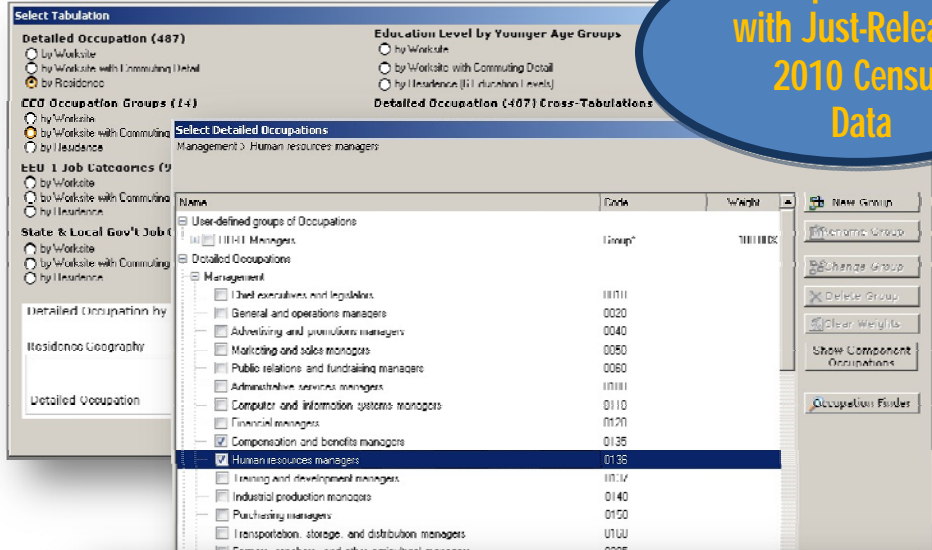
Select Tabulation

Detailed Occupation (487)
by Worksite
by Worksite with Commuting Detail
by Residence

EEO Occupation Groups (14)
by Worksite
by Worksite with Commuting
by Residence

EEO-1 Job Categories (9
by Worksite
by Worksite with Commuting
by Residence

State & Local Gov't Job
by Worksite
by Worksite with Commuting
by Residence

Detailed Occupation by

Residence Geography

Detailed Occupation

Education Level by Younger Age Groups
by Worksite
by Worksite with Commuting Detail
by Residence (11 Education Levels)

Detailed Occupation (487) Cross-Tabulations

with Just-Relea
2010 Censu
Data

Select Detailed Occupations

Management > Human resources managers

| Name | Code | Weight |
|---|---|---|
| User-defined groups of Occupations | | |
| HRT Managers | Group* | 100.00% |
| Detailed Occupations | | |
| Management | | |
| Chief executives and legislators | 0010 | |
| General and operations managers | 0020 | |
| Advertising and promotions managers | 0040 | |
| Marketing and sales managers | 0050 | |
| Public relations and fundraising managers | 0060 | |
| Administrative services managers | 0100 | |
| Computer and information systems managers | 0110 | |
| Financial managers | 0120 | |
| Compensation and benefits managers | 0135 | |
| Human resources managers | 0136 | |
| Training and development managers | 0137 | |
| Industrial production managers | 0140 | |
| Purchasing managers | 0150 | |
| Transportation, storage, and distribution managers | 0160 | |
| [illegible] | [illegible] | |

New Group
Rename Group
Change Group
Delete Group
Clear Weights
Show Component Occupations
Occupation Finder